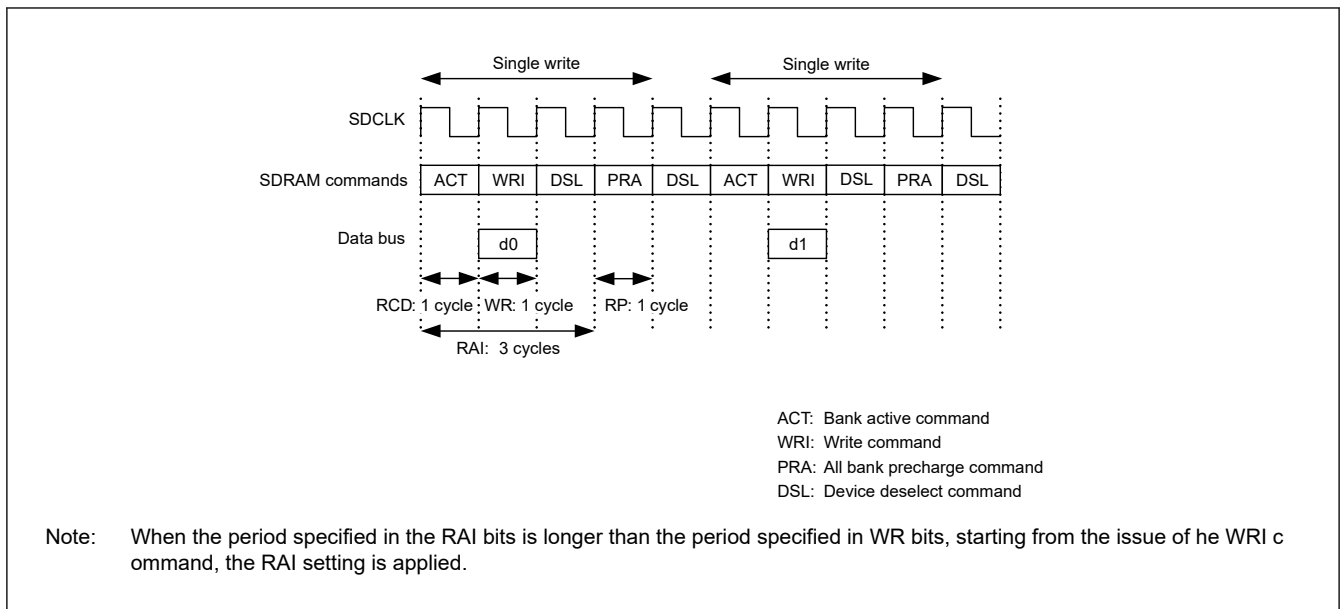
Single write

Single write

SDCLK

SDRAM commands

| ACT | WRI | DSL | PRA | DSL | ACT | WRI | DSL | PRA | DSL |
|---|---|---|---|---|---|---|---|---|---|

Data bus

d0

d1

RCD: 1 cycle WR: 1 cycle RP: 1 cycle

RAI: 3 cycles

ACT: Bank active command
WRI: Write command
PRA: All bank precharge command
DSL: Device deselect command

Note: When the period specified in the RAI bits is longer than the period specified in WR bits, starting from the issue of he WRI c ommand, the RAI setting is applied.